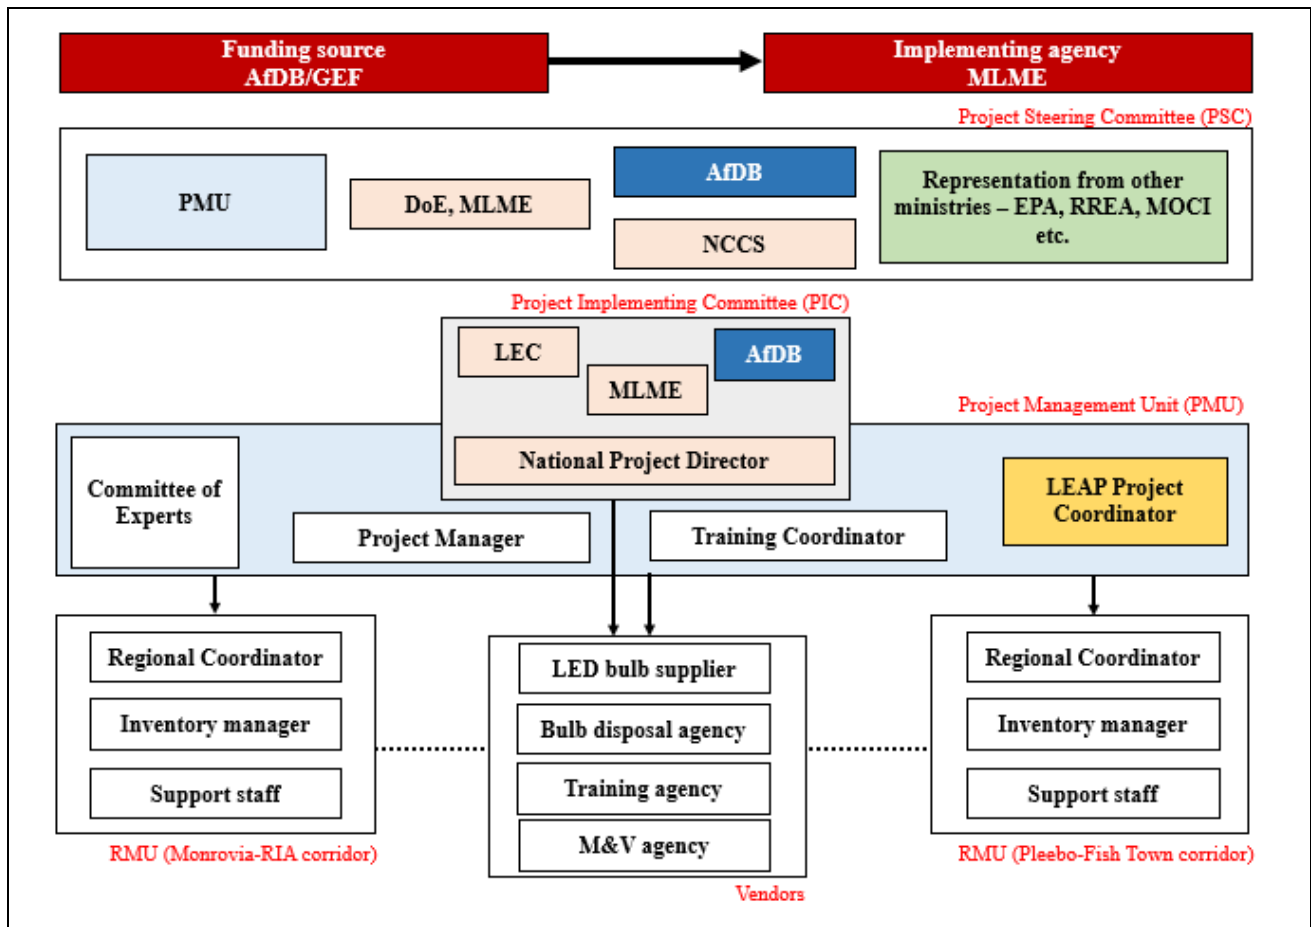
Funding source
AfDB/GEF

Implementing agency
MLME

Project Steering Committee (PSC)

PMU

DoE, MLME

AfDB

NCCS

Representation from other ministries – EPA, RREA, MOCI etc.

Project Implementing Committee (PIC)

LEC

AfDB

MLME

Project Management Unit (PMU)

National Project Director

Committee of Experts

Project Manager

Training Coordinator

LEAP Project Coordinator

Regional Coordinator

Inventory manager

Support staff

RMU (Monrovia-RIA corridor)

LED bulb supplier

Bulb disposal agency

Training agency

M&V agency

Vendors

Regional Coordinator

Inventory manager

Support staff

RMU (Pleebo-Fish Town corridor)